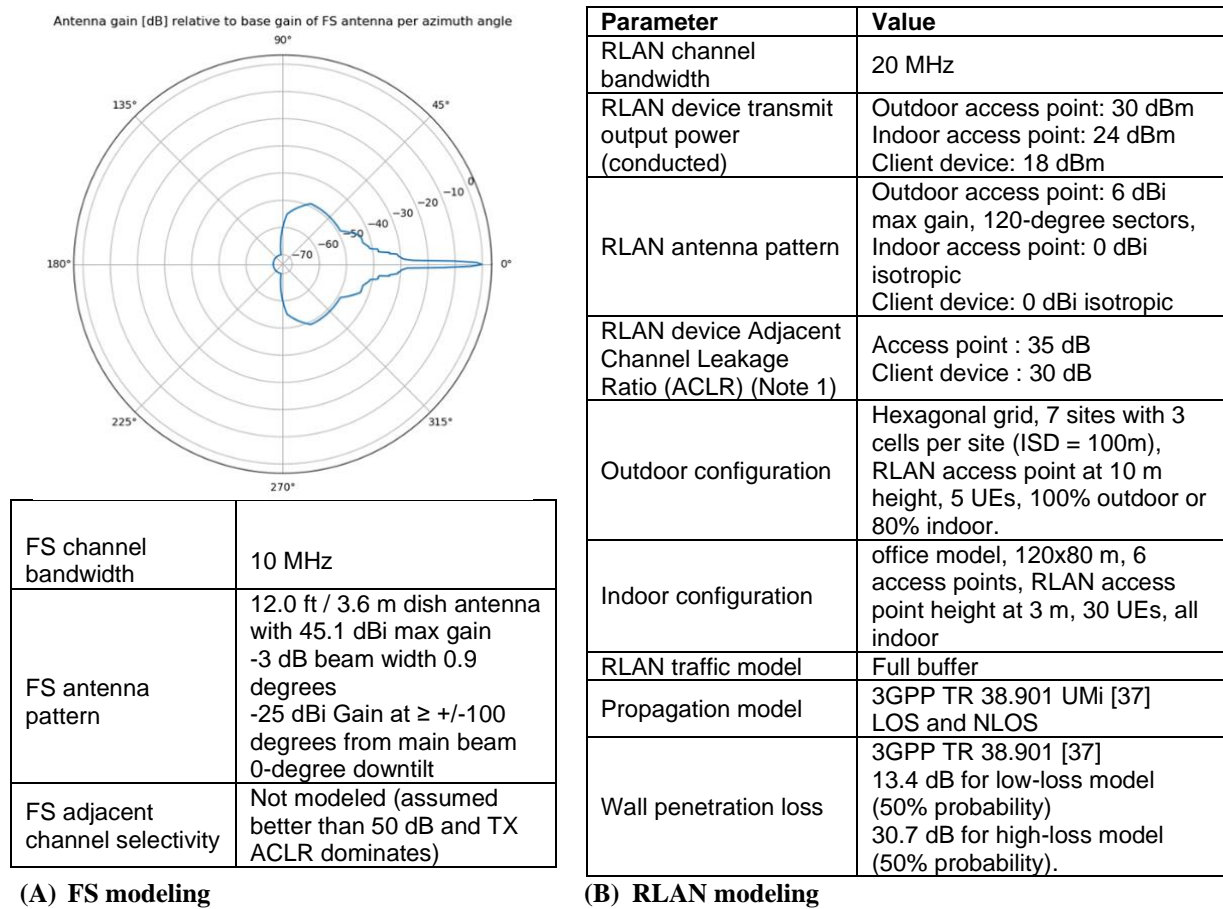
Antenna gain [dB] relative to base gain of FS antenna per azimuth angle

90°
135°
45°
0
−10
−20
−30
−40
−50
−60
−70
180°
0°
225°
315°
270°

| | |
|---|---|
| FS channel bandwidth | 10 MHz |
| FS antenna pattern | 12.0 ft / 3.6 m dish antenna with 45.1 dBi max gain<br>-3 dB beam width 0.9 degrees<br>-25 dBi Gain at ≥ +/-100 degrees from main beam<br>0-degree downtilt |
| FS adjacent channel selectivity | Not modeled (assumed better than 50 dB and TX ACLR dominates) |

(A) FS modeling

| Parameter | Value |
|---|---|
| RLAN channel bandwidth | 20 MHz |
| RLAN device transmit output power (conducted) | Outdoor access point: 30 dBm<br>Indoor access point: 24 dBm<br>Client device: 18 dBm |
| RLAN antenna pattern | Outdoor access point: 6 dBi max gain, 120-degree sectors,<br>Indoor access point: 0 dBi isotropic<br>Client device: 0 dBi isotropic |
| RLAN device Adjacent Channel Leakage Ratio (ACLR) (Note 1) | Access point : 35 dB<br>Client device : 30 dB |
| Outdoor configuration | Hexagonal grid, 7 sites with 3 cells per site (ISD = 100m), RLAN access point at 10 m height, 5 UEs, 100% outdoor or 80% indoor. |
| Indoor configuration | office model, 120x80 m, 6 access points, RLAN access point height at 3 m, 30 UEs, all indoor |
| RLAN traffic model | Full buffer |
| Propagation model | 3GPP TR 38.901 UMi [37]<br>LOS and NLOS |
| Wall penetration loss | 3GPP TR 38.901 [37]<br>13.4 dB for low-loss model (50% probability)<br>30.7 dB for high-loss model (50% probability). |

(B) RLAN modeling